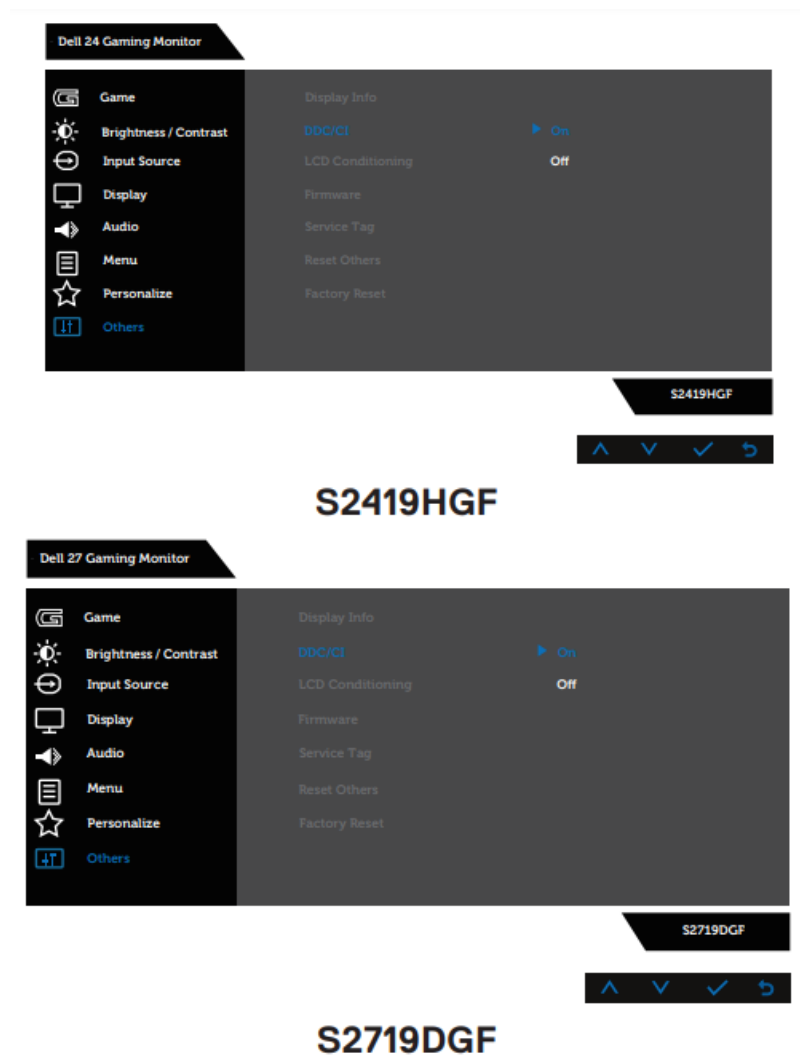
Dell 24 Gaming Monitor

Game
Brightness / Contrast
Input Source
Display
Audio
Menu
Personalize
Others

Display Info
DDC/CI
LCD Conditioning
Firmware
Service Tag
Reset Others
Factory Reset

On
Off

S2419HGF

S2419HGF

Dell 27 Gaming Monitor

Game
Brightness / Contrast
Input Source
Display
Audio
Menu
Personalize
Others

Display Info
DDC/CI
LCD Conditioning
Firmware
Service Tag
Reset Others
Factory Reset

On
Off

S2719DGF

S2719DGF